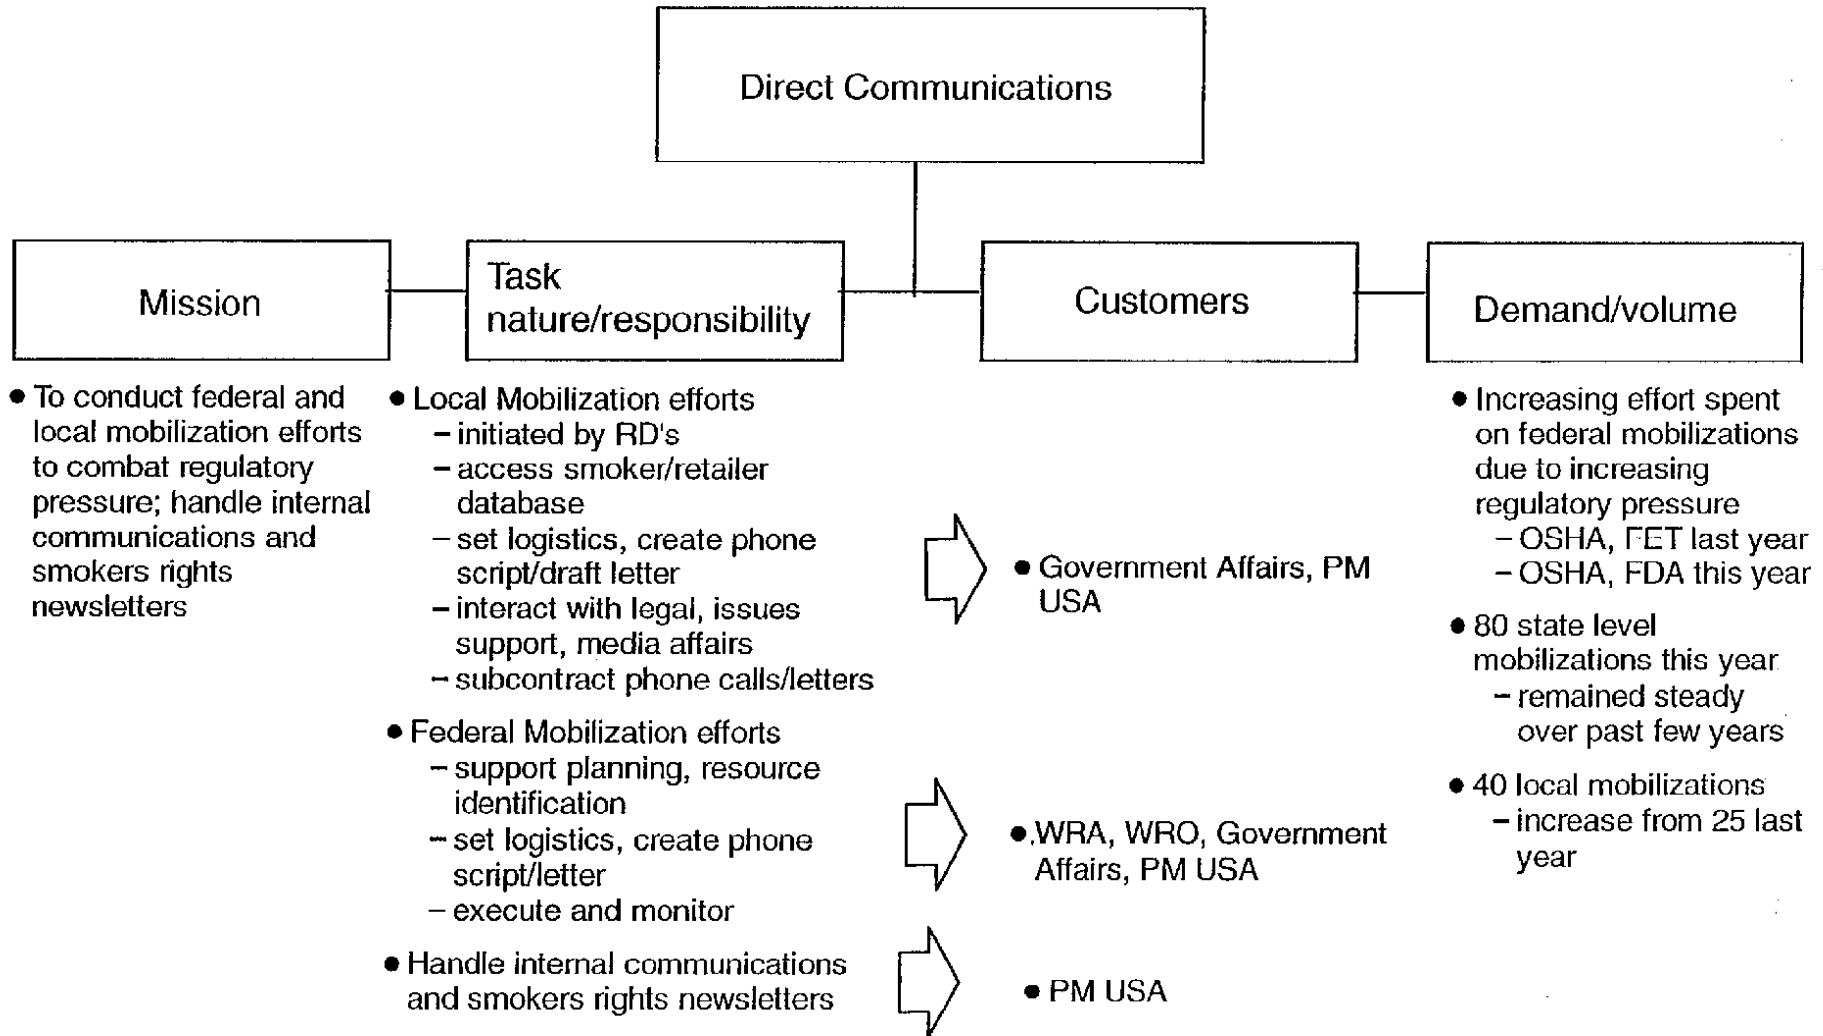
Direct Communications

Mission

Task nature/responsibility

Customers

Demand/volume

• To conduct federal and local mobilization efforts to combat regulatory pressure; handle internal communications and smokers rights newsletters

• Local Mobilization efforts
– initiated by RD's
– access smoker/retailer database
– set logistics, create phone script/draft letter
– interact with legal, issues support, media affairs
– subcontract phone calls/letters

• Federal Mobilization efforts
– support planning, resource identification
– set logistics, create phone script/letter
– execute and monitor

• Handle internal communications and smokers rights newsletters

• Government Affairs, PM USA

• WRA, WRO, Government Affairs, PM USA

• PM USA

• Increasing effort spent on federal mobilizations due to increasing regulatory pressure
– OSHA, FET last year
– OSHA, FDA this year

• 80 state level mobilizations this year
– remained steady over past few years

• 40 local mobilizations
– increase from 25 last year